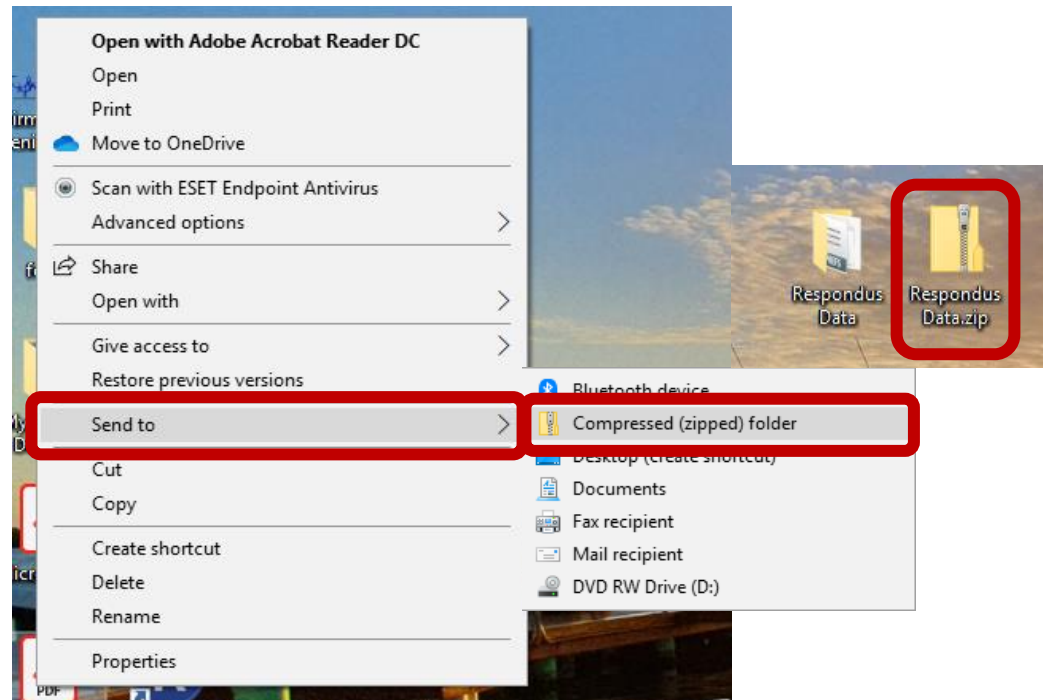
Open with Adobe Acrobat Reader DC
Open
Print
Move to OneDrive
Scan with ESET Endpoint Antivirus
Advanced options
Share
Open with
Give access to
Restore previous versions
Send to
Cut
Copy
Create shortcut
Delete
Rename
Properties

Bluetooth device
Compressed (zipped) folder
Desktop (create shortcut)
Documents
Fax recipient
Mail recipient
DVD RW Drive (D:)

Respondus Data
Respondus Data.zip

PDF